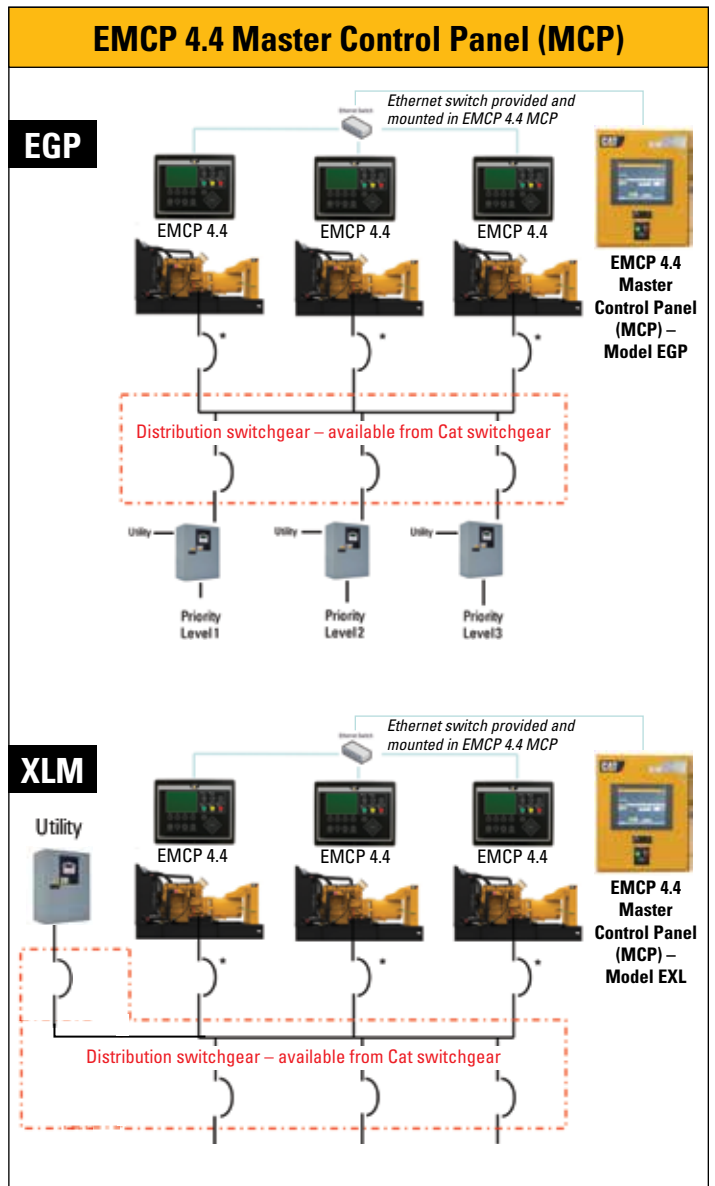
EMCP 4.4 Master Control Panel (MCP)

EGP

Ethernet Switch

Ethernet switch provided and mounted in EMCP 4.4 MCP

EMCP 4.4

EMCP 4.4

EMCP 4.4

CAT

EMCP 4.4 Master Control Panel (MCP) – Model EGP

*

*

*

Distribution switchgear – available from Cat switchgear

Utility

Utility

Utility

Priority Level 1

Priority Level 2

Priority Level 3

XLM

Ethernet Switch

Ethernet switch provided and mounted in EMCP 4.4 MCP

Utility

EMCP 4.4

EMCP 4.4

EMCP 4.4

CAT

EMCP 4.4 Master Control Panel (MCP) – Model EXL

*

*

*

Distribution switchgear – available from Cat switchgear